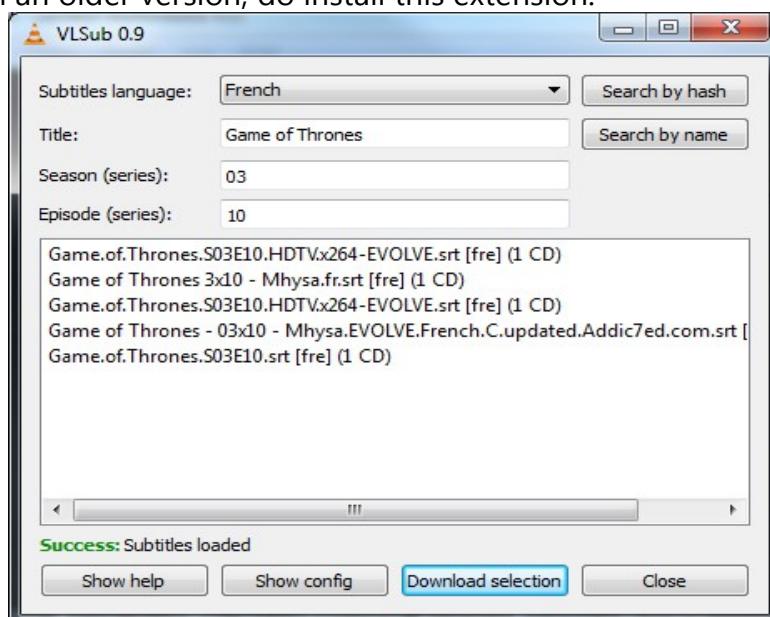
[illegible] an older version, do install this extension.

VLSub 0.9

Subtitles language: French

Search by hash

Title: Game of Thrones

Search by name

Season (series): 03

Episode (series): 10

Game.of.Thrones.S03E10.HDTV.x264-EVOLVE.srt [fre] (1 CD)
Game of Thrones 3x10 - Mhysa.fr.srt [fre] (1 CD)
Game.of.Thrones.S03E10.HDTV.x264-EVOLVE.srt [fre] (1 CD)
Game of Thrones - 03x10 - Mhysa.EVOLVE.French.C.updated.Addic7ed.com.srt [
Game.of.Thrones.S03E10.srt [fre] (1 CD)

Success: Subtitles loaded

Show help

Show config

Download selection

Close